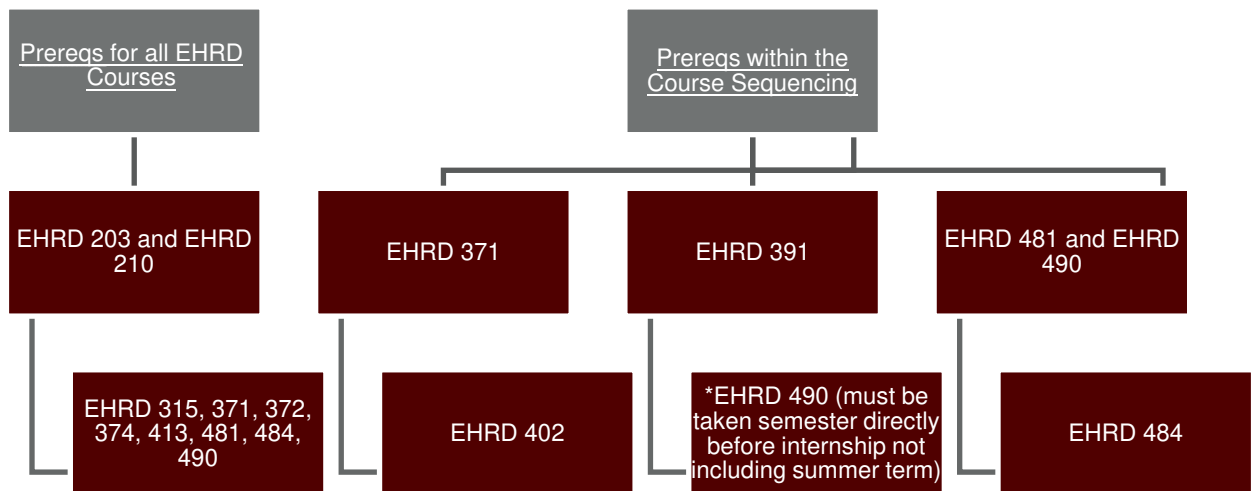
Prereqs for all EHRD Courses

EHRD 203 and EHRD 210

EHRD 315, 371, 372, 374, 413, 481, 484, 490

Prereqs within the Course Sequencing

EHRD 371

EHRD 402

EHRD 391

*EHRD 490 (must be taken semester directly before internship not including summer term)

EHRD 481 and EHRD 490

EHRD 484